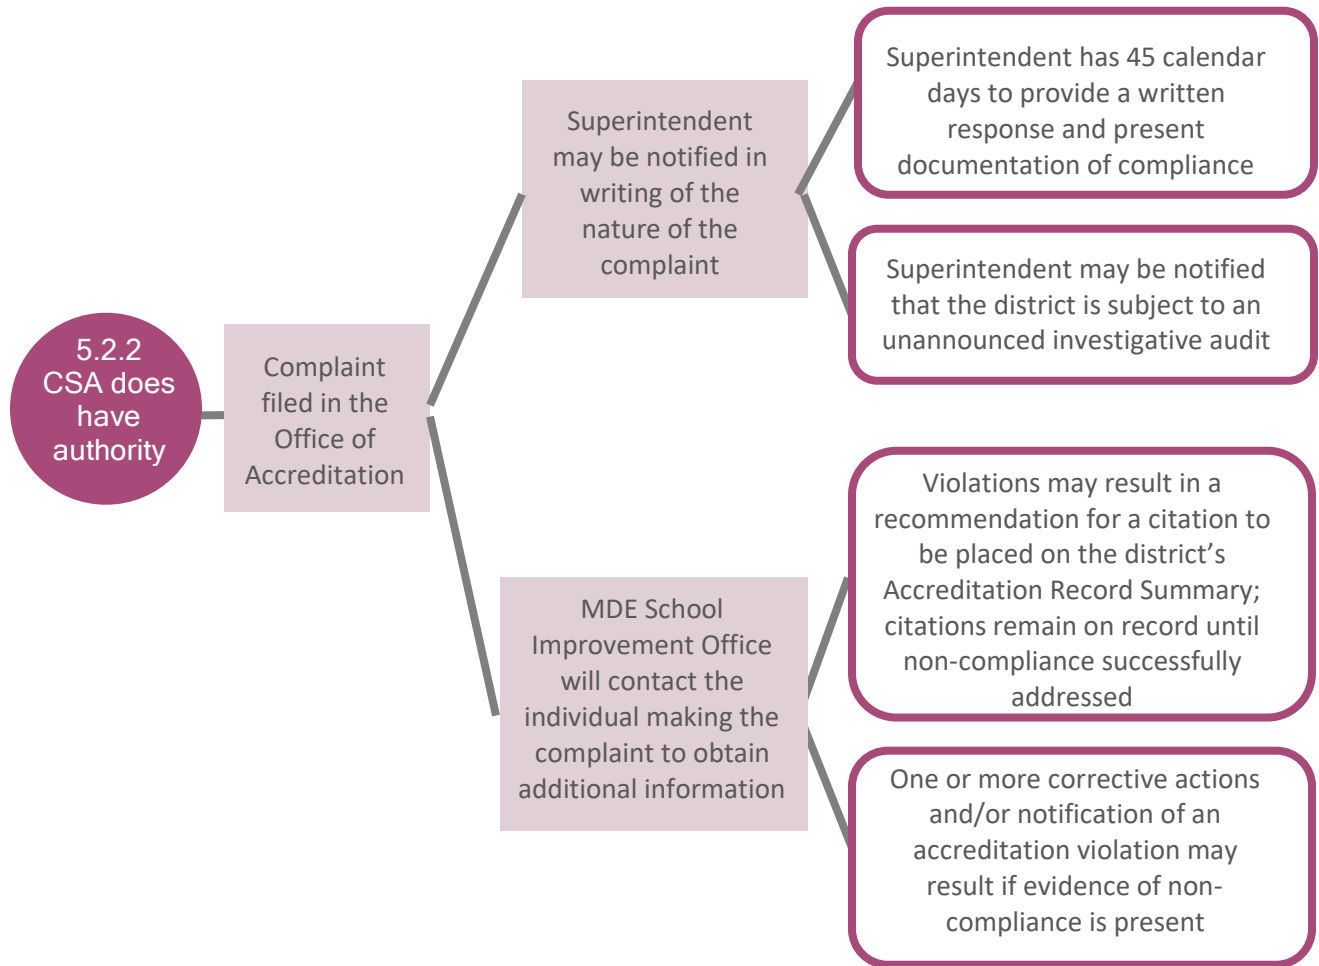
5.2.2 CSA does have authority

Complaint filed in the Office of Accreditation

Superintendent may be notified in writing of the nature of the complaint

Superintendent has 45 calendar days to provide a written response and present documentation of compliance

Superintendent may be notified that the district is subject to an unannounced investigative audit

MDE School Improvement Office will contact the individual making the complaint to obtain additional information

Violations may result in a recommendation for a citation to be placed on the district's Accreditation Record Summary; citations remain on record until non-compliance successfully addressed

One or more corrective actions and/or notification of an accreditation violation may result if evidence of non-compliance is present